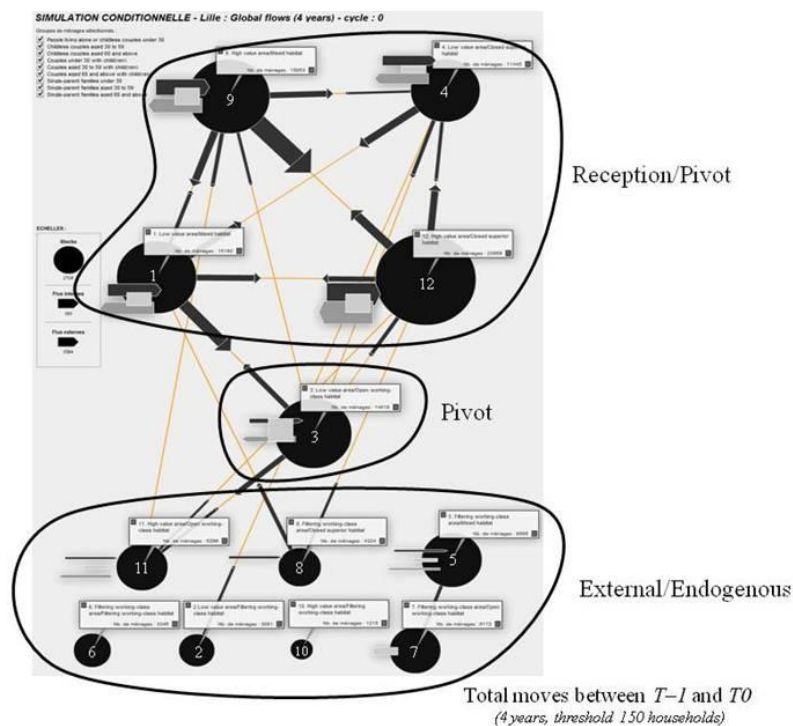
SIMULATION CONDITIONNELLE - Lille : Global flows (4 years) - cycle : 0

Groupes de ménages sélectionnés :
People living alone or childless couples under 30
Childless couples aged 30 to 59
Childless couples aged 60 and above
Couples under 30 with child(ren)
Couples aged 30 to 59 with child(ren)
Couples aged 60 and above with child(ren)
Single-parent families under 30
Single-parent families aged 30 to 59
Single-parent families aged 60 and above

ECHELLES :
Stocks
Flux internes
Flux externes

9. High value area/Mixed habitat
Nb. de ménages : 15602

4. Low value area/Closed superior habitat
Nb. de ménages : 11445

1. Low value area/Mixed habitat
Nb. de ménages : 16180

12. High value area/Closed superior habitat
Nb. de ménages : 23858

3. Low value area/Open working-class habitat
Nb. de ménages : 14618

11. High value area/Open working-class habitat
Nb. de ménages : 8286

8. Filtering working-class area/Closed superior habitat
Nb. de ménages : 6024

5. Filtering working-class area/Mixed habitat
Nb. de ménages : 6968

6. Filtering working-class area/Filtering working-class habitat
Nb. de ménages : 3245

2. Low value area/Filtering working-class habitat
Nb. de ménages : 3881

10. High value area/Filtering working-class habitat
Nb. de ménages : 1218

7. Filtering working-class area/Open working-class habitat
Nb. de ménages : 8172

9
4
1
12
3
11
8
5
6
2
10
7

Reception/Pivot

Pivot

External/Endogenous

Total moves between $T\!-\!1$ and $T0$
(4 years, threshold 150 households)